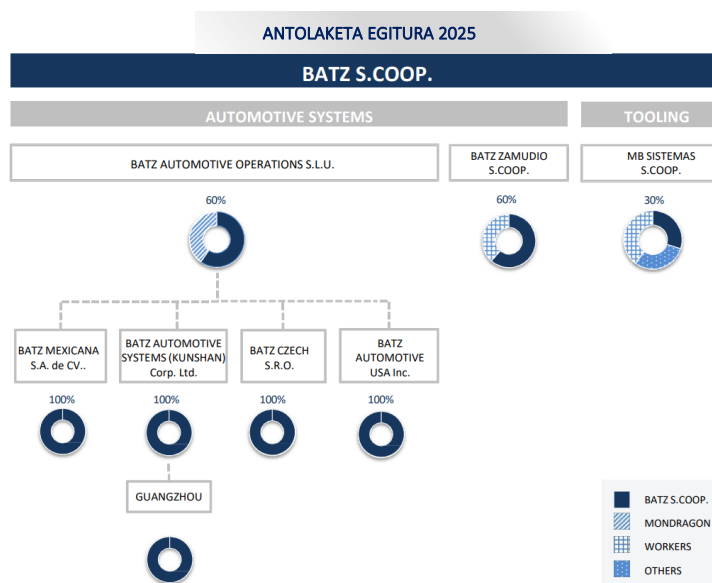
ANTOLAKETA EGITURA 2025

BATZ S.COOP.

AUTOMOTIVE SYSTEMS

TOOLING

BATZ AUTOMOTIVE OPERATIONS S.L.U.

60%

BATZ ZAMUDIO S.COOP.

60%

MB SISTEMAS S.COOP.

30%

BATZ MEXICANA S.A. de CV..

100%

BATZ AUTOMOTIVE SYSTEMS (KUNSHAN) Corp. Ltd.

100%

BATZ CZECH S.R.O.

100%

BATZ AUTOMOTIVE USA Inc.

100%

GUANGZHOU

BATZ S.COOP.

MONDRAGON

WORKERS

OTHERS